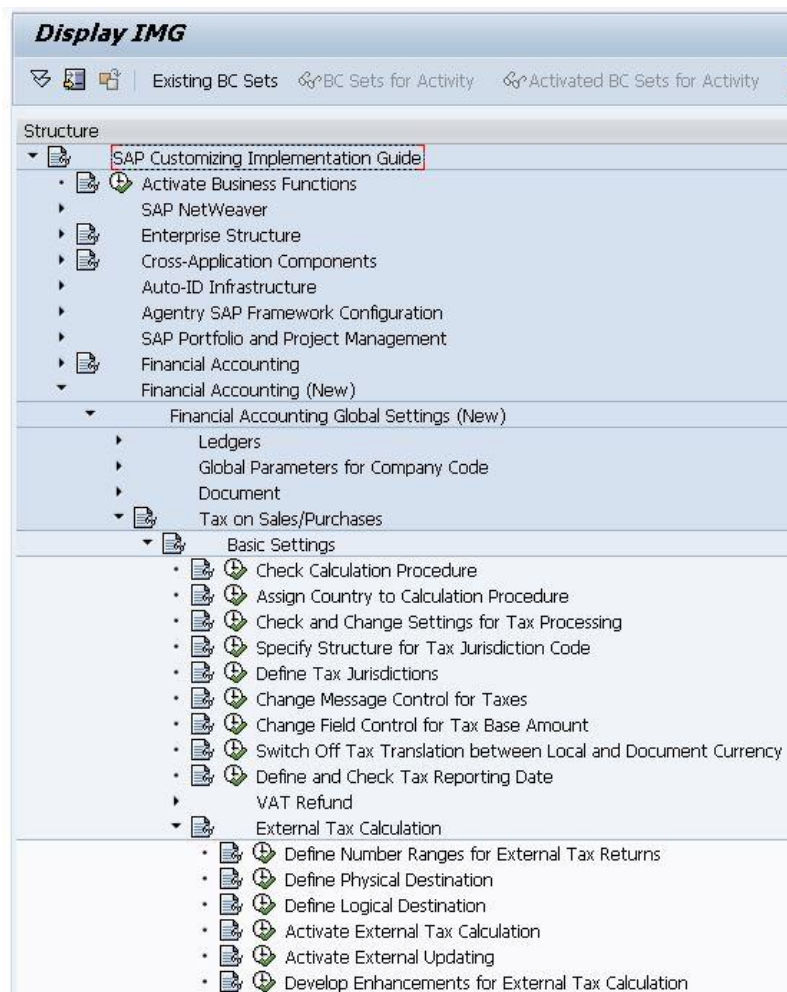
Display IMG

Existing BC Sets BC Sets for Activity Activated BC Sets for Activity

Structure
SAP Customizing Implementation Guide
Activate Business Functions
SAP NetWeaver
Enterprise Structure
Cross-Application Components
Auto-ID Infrastructure
Agentry SAP Framework Configuration
SAP Portfolio and Project Management
Financial Accounting
Financial Accounting (New)
Financial Accounting Global Settings (New)
Ledgers
Global Parameters for Company Code
Document
Tax on Sales/Purchases
Basic Settings
Check Calculation Procedure
Assign Country to Calculation Procedure
Check and Change Settings for Tax Processing
Specify Structure for Tax Jurisdiction Code
Define Tax Jurisdictions
Change Message Control for Taxes
Change Field Control for Tax Base Amount
Switch Off Tax Translation between Local and Document Currency
Define and Check Tax Reporting Date
VAT Refund
External Tax Calculation
Define Number Ranges for External Tax Returns
Define Physical Destination
Define Logical Destination
Activate External Tax Calculation
Activate External Updating
Develop Enhancements for External Tax Calculation